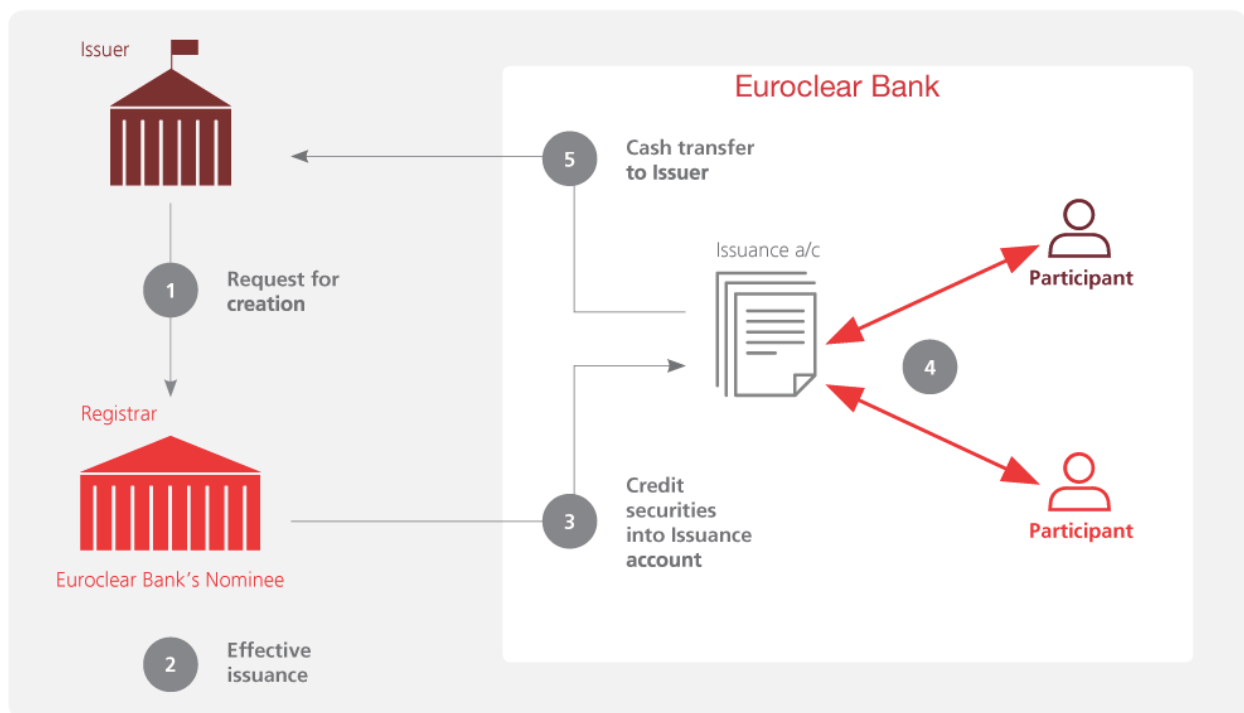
Issuer

Euroclear Bank

5 Cash transfer to Issuer

Issuance a/c

Participant

1 Request for creation

4

Registrar

3 Credit securities into Issuance account

Participant

Euroclear Bank's Nominee

2 Effective issuance